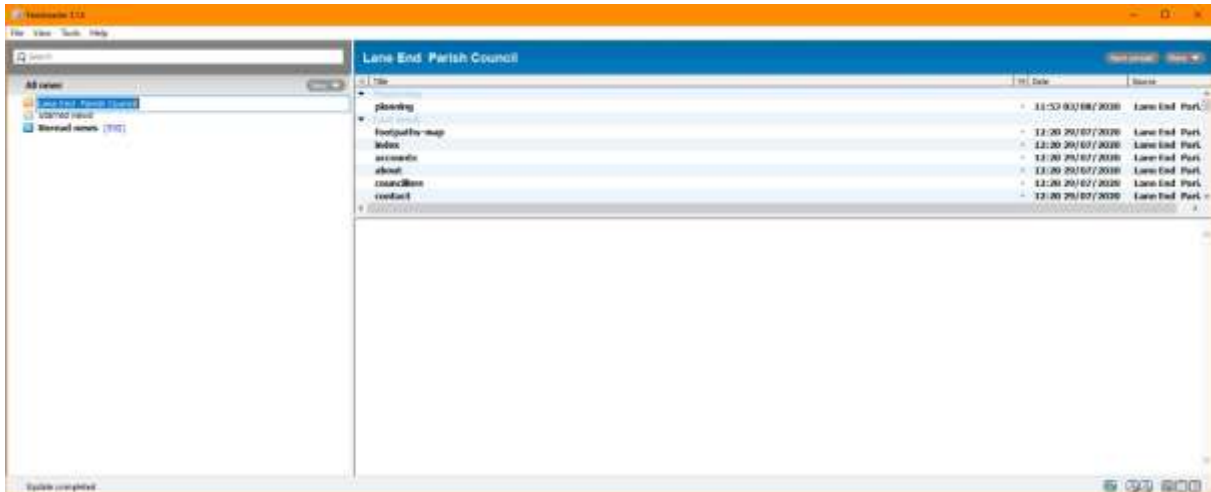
Feedreader 3.14

File View Tools Help

Search

All news

Lane End Parish Council
Starred news
Unread news (332)

Lane End Parish Council

Mark all read More

Title | Date | Source

planning | 11:53 03/08/2020 | Lane End Pari.
footpaths-map | 12:20 29/07/2020 | Lane End Pari.
index | 12:20 29/07/2020 | Lane End Pari.
accounts | 12:20 29/07/2020 | Lane End Pari.
about | 12:20 29/07/2020 | Lane End Pari.
councillors | 12:20 29/07/2020 | Lane End Pari.
contact | 12:20 29/07/2020 | Lane End Pari.

Update completed